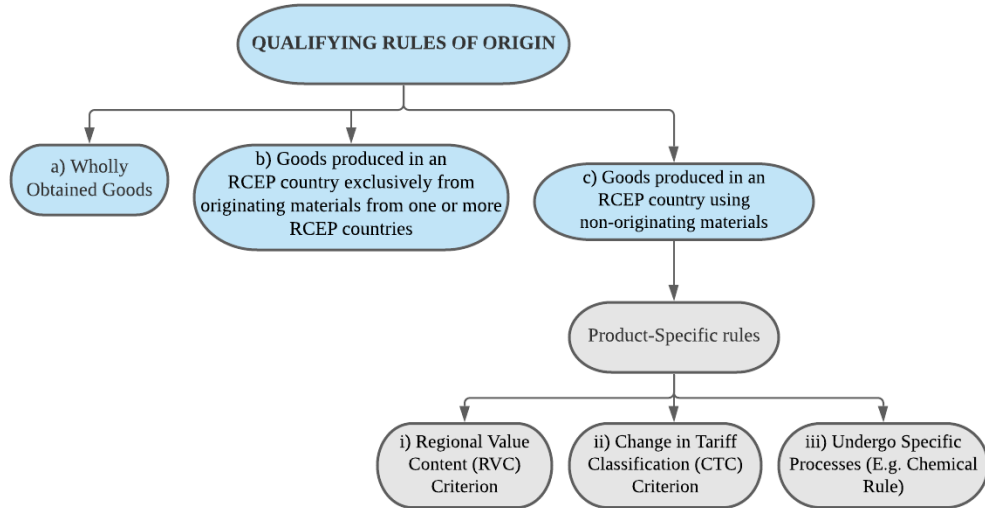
QUALIFYING RULES OF ORIGIN

a) Wholly Obtained Goods

b) Goods produced in an RCEP country exclusively from originating materials from one or more RCEP countries

c) Goods produced in an RCEP country using non-originating materials

Product-Specific rules

i) Regional Value Content (RVC) Criterion

ii) Change in Tariff Classification (CTC) Criterion

iii) Undergo Specific Processes (E.g. Chemical Rule)